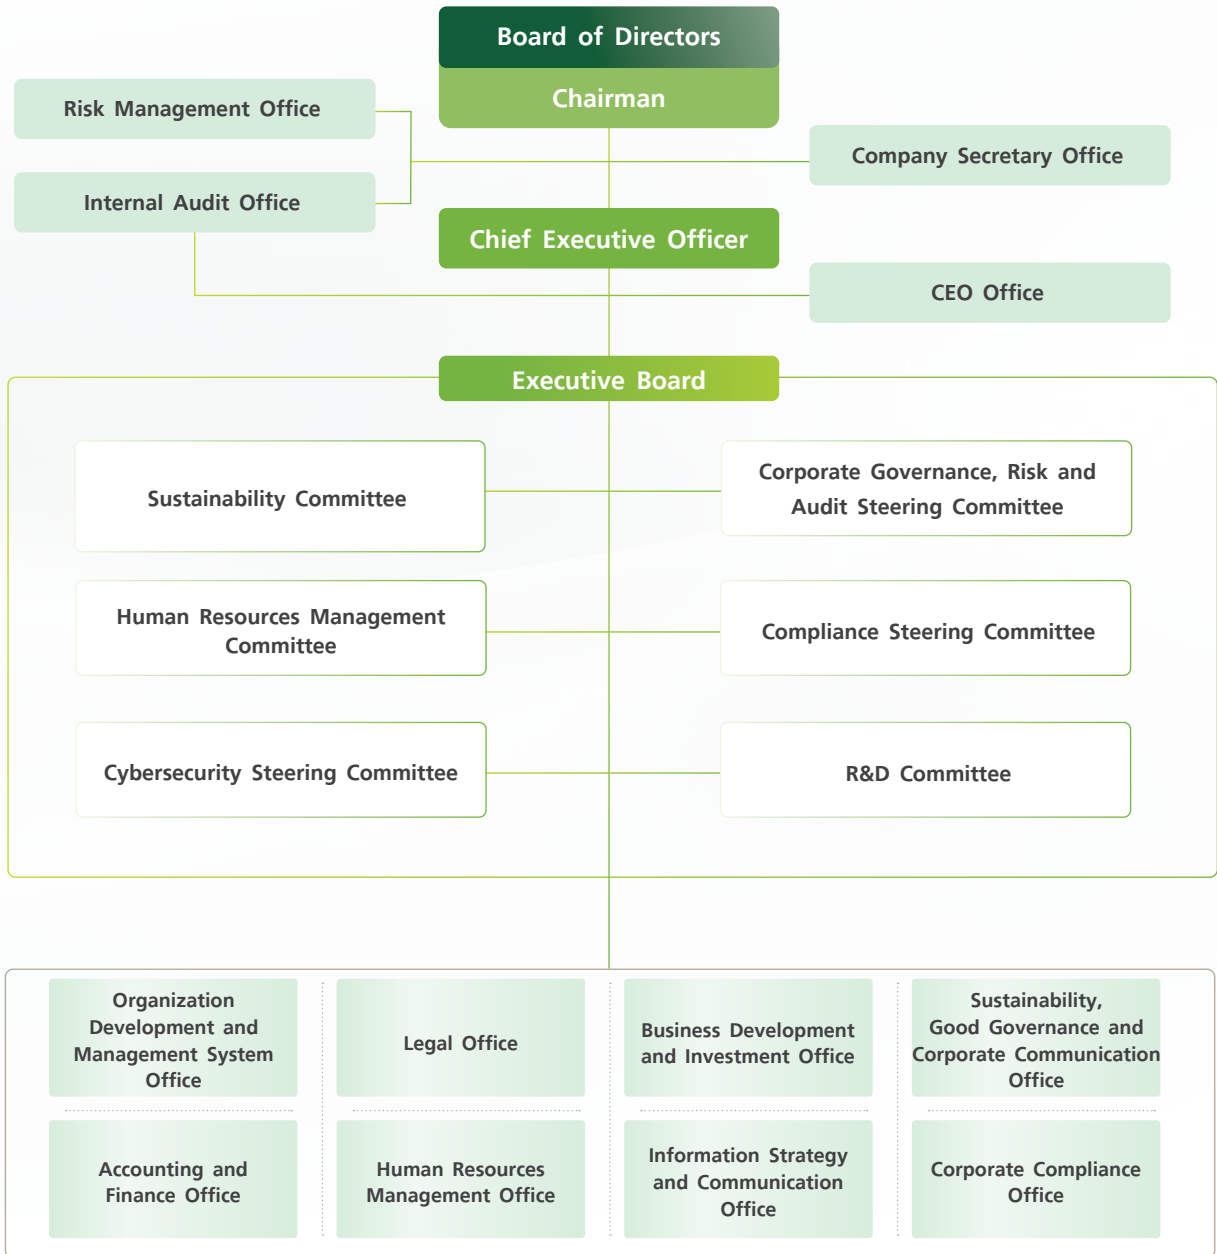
Board of Directors
Chairman

Risk Management Office

Internal Audit Office

Company Secretary Office

Chief Executive Officer

CEO Office

Executive Board

Sustainability Committee

Corporate Governance, Risk and Audit Steering Committee

Human Resources Management Committee

Compliance Steering Committee

Cybersecurity Steering Committee

R&D Committee

Organization Development and Management System Office

Accounting and Finance Office

Legal Office

Human Resources Management Office

Business Development and Investment Office

Information Strategy and Communication Office

Sustainability, Good Governance and Corporate Communication Office

Corporate Compliance Office